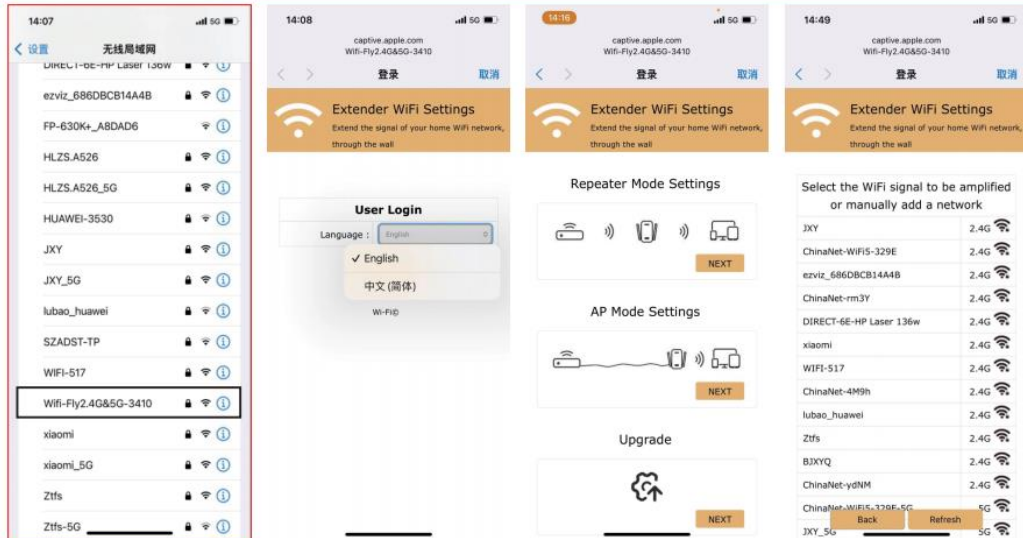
14:07 5G

< 设置 无线局域网

DIRECT-6E-HP Laser 136w

ezviz_686DBCB14A4B

FP-630K+_A8DAD6

HLZS.A526

HLZS.A526_5G

HUAWEI-3530

JXY

JXY_5G

lubao_huawei

SZADST-TP

WIFI-517

Wifi-Fly2.4G&5G-3410

xiaomi

xiaomi_5G

Ztfs

Ztfs-5G

14:08 5G

captive.apple.com
Wifi-Fly2.4G&5G-3410

登录 取消

Extender WiFi Settings

Extend the signal of your home WiFi network, through the wall

User Login

Language : English

✓ English

中文(简体)

Wi-Fi©

14:16 5G

captive.apple.com
Wifi-Fly2.4G&5G-3410

登录 取消

Extender WiFi Settings

Extend the signal of your home WiFi network, through the wall

Repeater Mode Settings

NEXT

AP Mode Settings

NEXT

Upgrade

NEXT

14:49 5G

captive.apple.com
Wifi-Fly2.4G&5G-3410

登录 取消

Extender WiFi Settings

Extend the signal of your home WiFi network, through the wall

Select the WiFi signal to be amplified or manually add a network

| | |
|---|---|
| JXY | 2.4G |
| ChinaNet-WiFi5-329E | 2.4G |
| ezviz_686DBCB14A4B | 2.4G |
| ChinaNet-rm3Y | 2.4G |
| DIRECT-6E-HP Laser 136w | 2.4G |
| xiaomi | 2.4G |
| WIFI-517 | 2.4G |
| ChinaNet-4M9h | 2.4G |
| lubao_huawei | 2.4G |
| Ztfs | 2.4G |
| BJXYQ | 2.4G |
| ChinaNet-ydNM | 2.4G |
| ChinaNet-WiFi5-329E-5G | 5G |
| JXY_5G | 5G |

Back Refresh